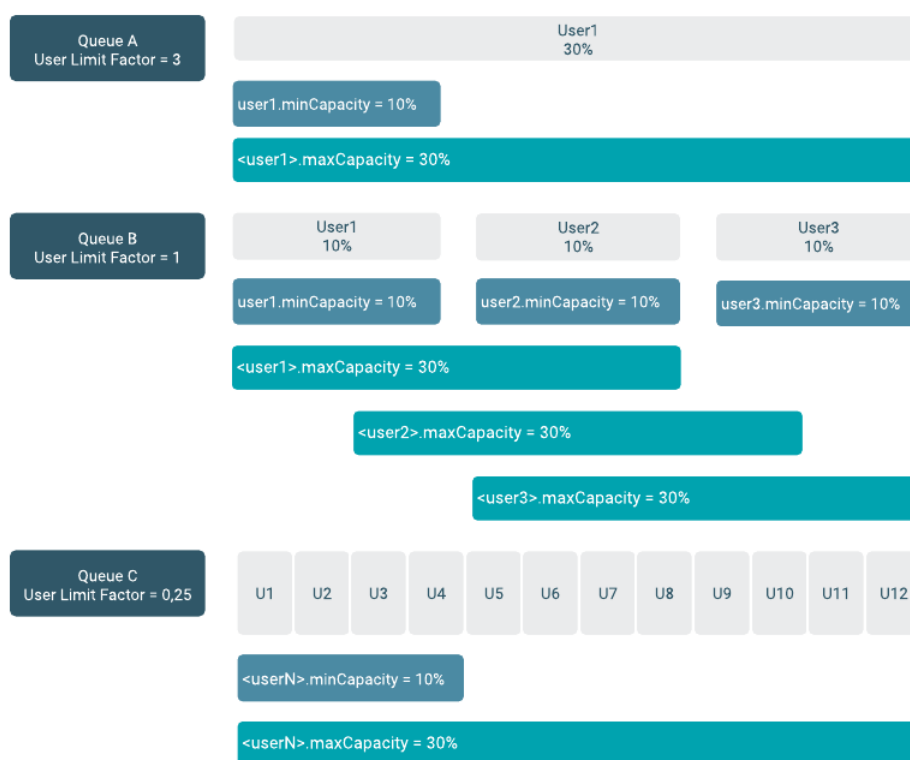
Queue A
User Limit Factor = 3

User1
30%

user1.minCapacity = 10%

<user1>.maxCapacity = 30%

Queue B
User Limit Factor = 1

User1
10%

User2
10%

User3
10%

user1.minCapacity = 10%

user2.minCapacity = 10%

user3.minCapacity = 10%

<user1>.maxCapacity = 30%

<user2>.maxCapacity = 30%

<user3>.maxCapacity = 30%

Queue C
User Limit Factor = 0,25

| U1 | U2 | U3 | U4 | U5 | U6 | U7 | U8 | U9 | U10 | U11 | U12 |
|---|---|---|---|---|---|---|---|---|---|---|---|

<userN>.minCapacity = 10%

<userN>.maxCapacity = 30%